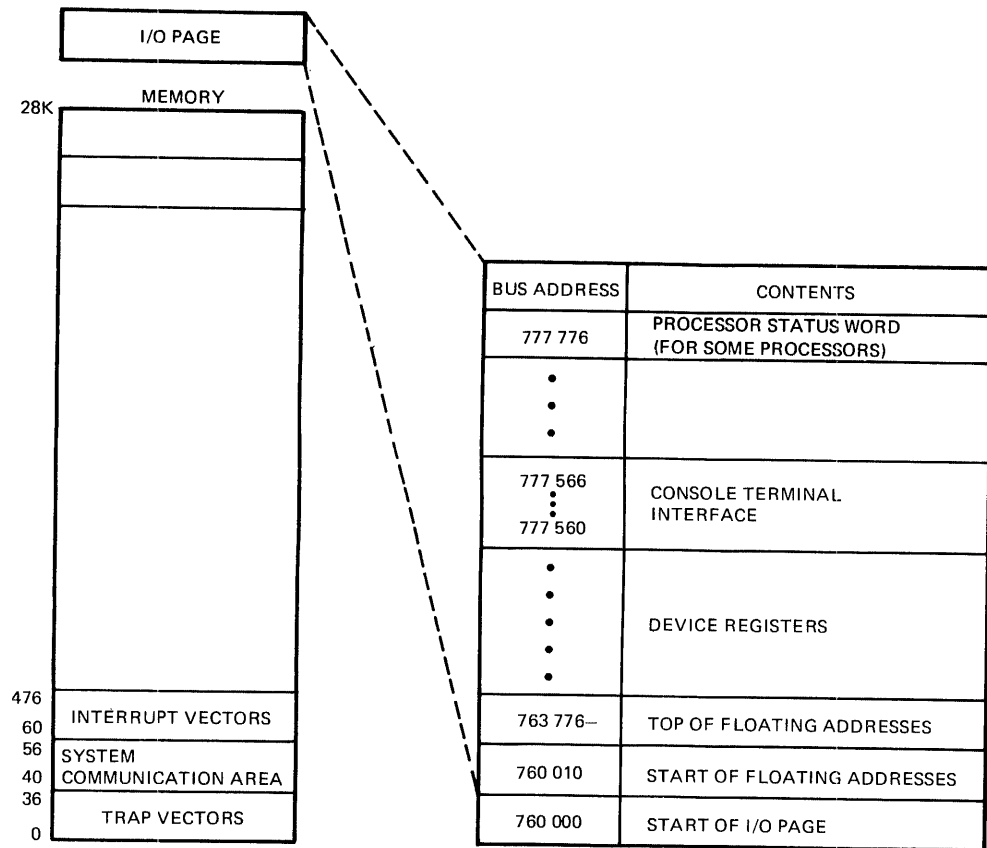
I/O PAGE

MEMORY

28K

476
60 INTERRUPT VECTORS
56
40 SYSTEM COMMUNICATION AREA
36 TRAP VECTORS
0

| BUS ADDRESS | CONTENTS |
|---|---|
| 777 776 | PROCESSOR STATUS WORD (FOR SOME PROCESSORS) |
| • • • | |
| 777 566 ⋮ 777 560 | CONSOLE TERMINAL INTERFACE |
| • • • • • • | DEVICE REGISTERS |
| 763 776– | TOP OF FLOATING ADDRESSES |
| 760 010 | START OF FLOATING ADDRESSES |
| 760 000 | START OF I/O PAGE |